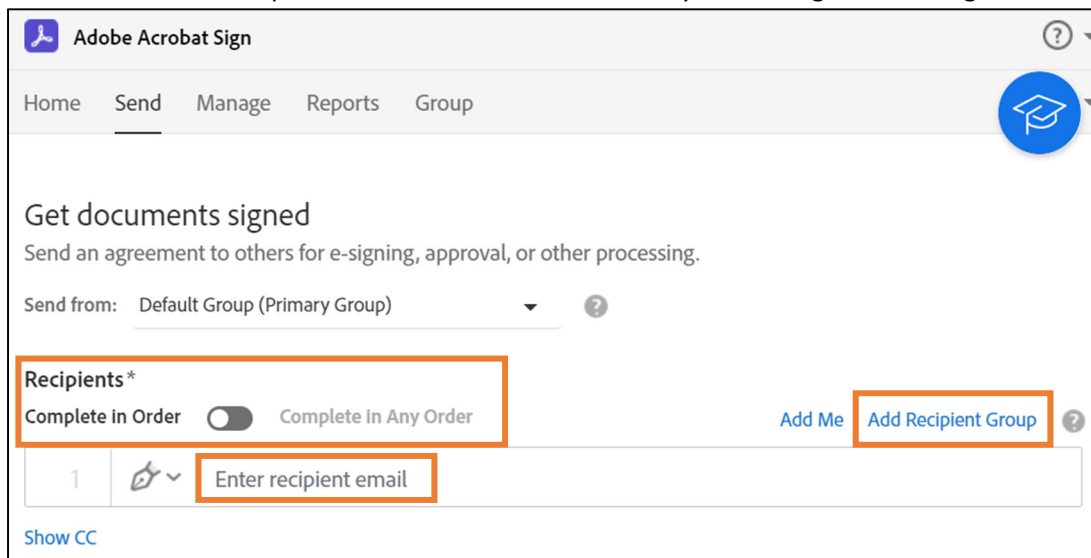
Adobe Acrobat Sign

Home Send Manage Reports Group

Get documents signed
Send an agreement to others for e-signing, approval, or other processing.

Send from: Default Group (Primary Group)

Recipients*
Complete in Order Complete in Any Order

Add Me Add Recipient Group

1 Enter recipient email

Show CC